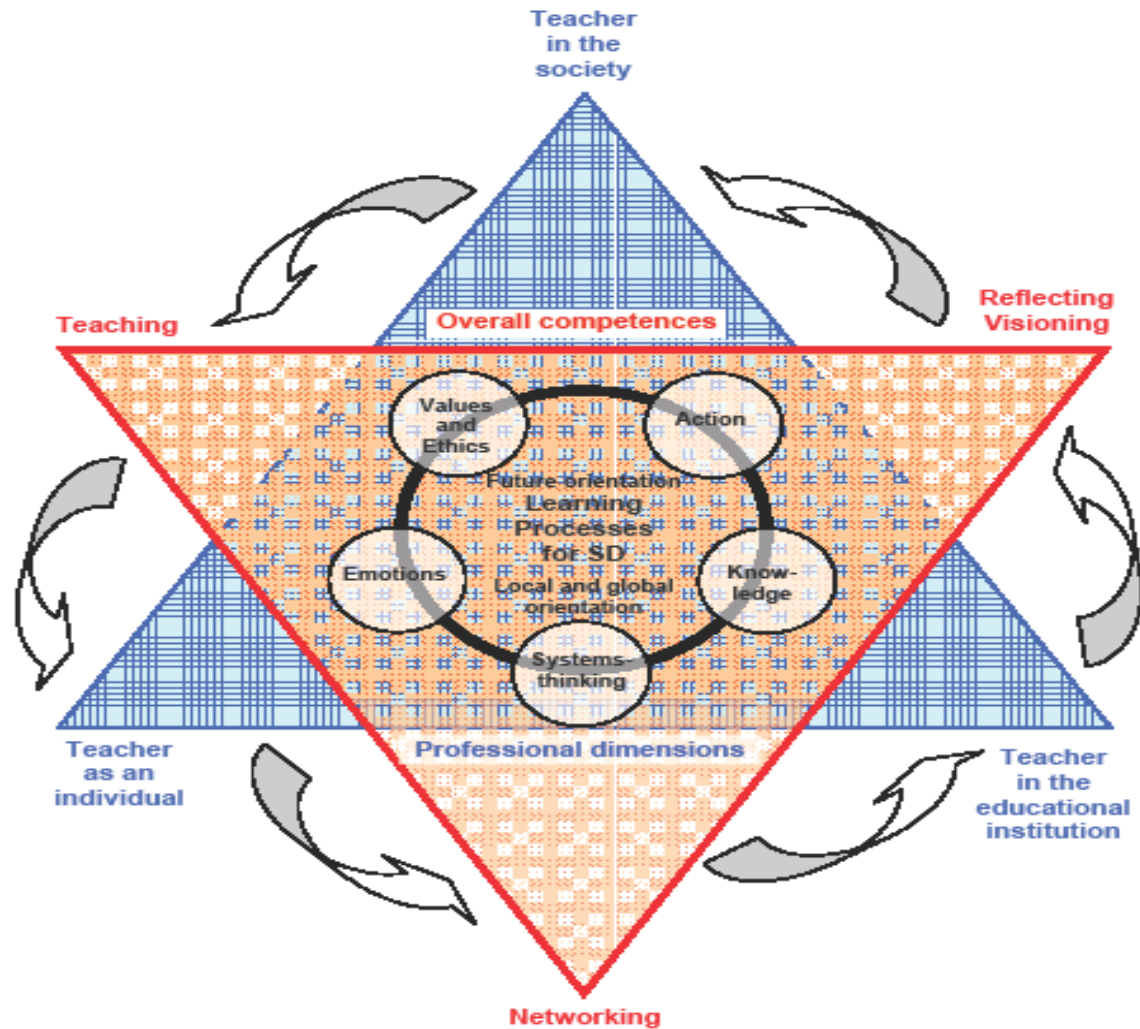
Teacher in the society

Teaching

Overall competences

Reflecting Visioning

Values and Ethics

Action

Future orientation

Learning Processes for SD

Emotions

Knowledge

Local and global orientation

Systems-thinking

Teacher as an individual

Professional dimensions

Teacher in the educational institution

Networking